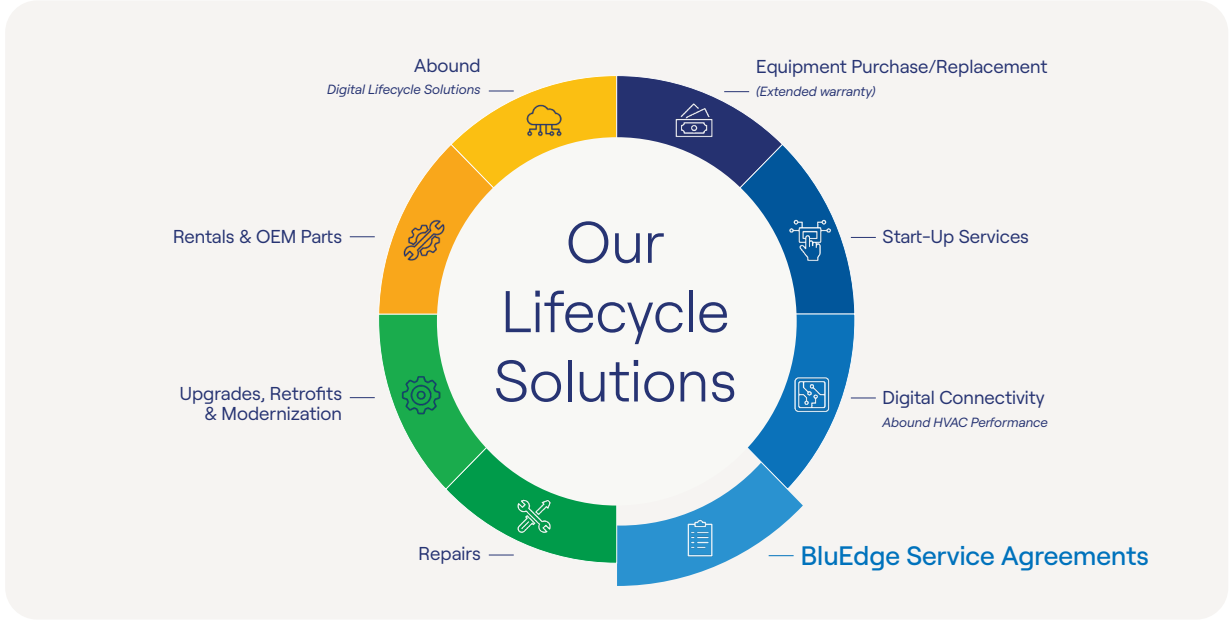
Our Lifecycle Solutions

Equipment Purchase/Replacement
(Extended warranty)

Start-Up Services

Digital Connectivity
Abound HVAC Performance

BluEdge Service Agreements

Repairs

Upgrades, Retrofits & Modernization

Rentals & OEM Parts

Abound
Digital Lifecycle Solutions